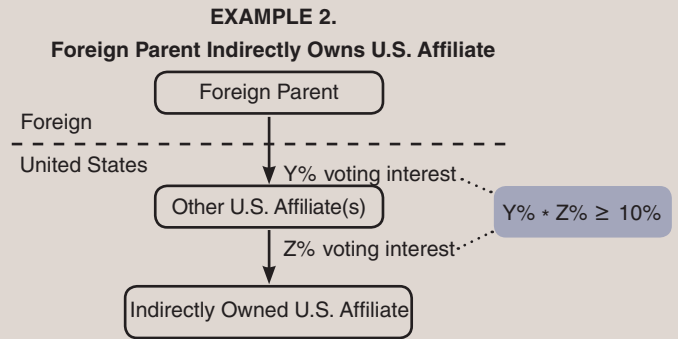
EXAMPLE 2.

Foreign Parent Indirectly Owns U.S. Affiliate

Foreign Parent

Foreign

United States

Y% voting interest

Other U.S. Affiliate(s)

$Y\% * Z\% \geq 10\%$

Z% voting interest

Indirectly Owned U.S. Affiliate